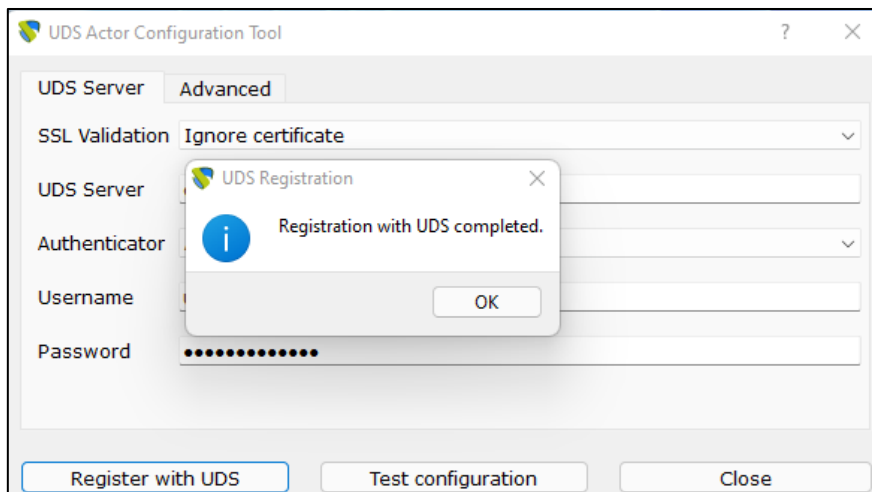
UDS Actor Configuration Tool ? ×

UDS Server
Advanced

SSL Validation Ignore certificate

UDS Server

Authenticator

Username

Password ••••••••••••••

UDS Registration ×

Registration with UDS completed.

OK

Register with UDS
Test configuration
Close